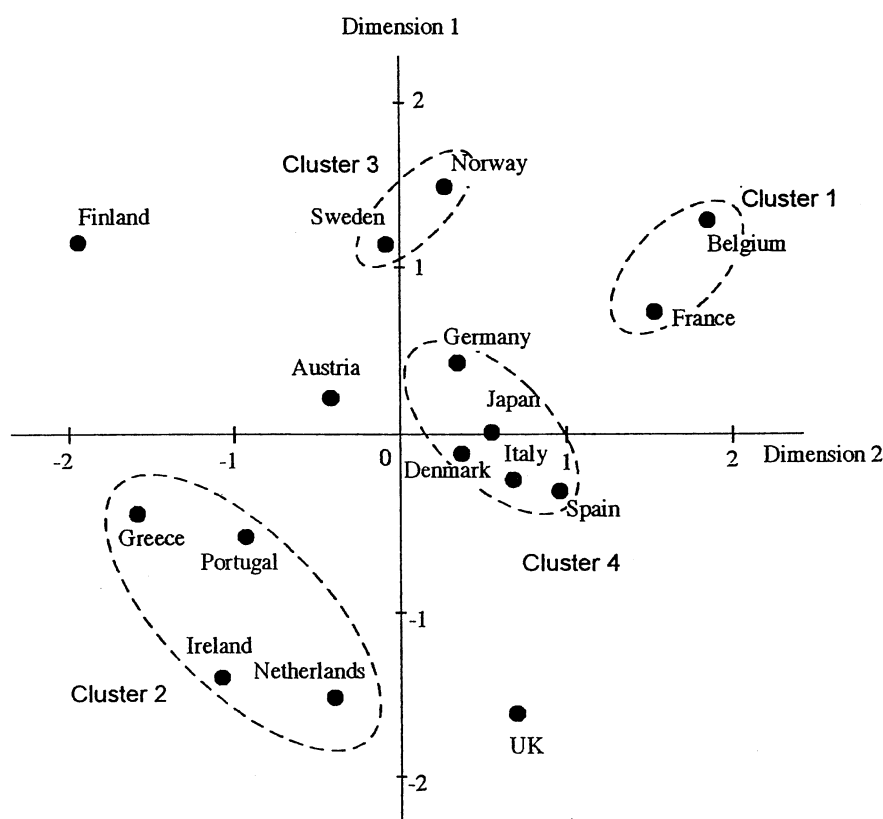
Dimension 1

2

Cluster 3

Norway

Cluster 1

Finland

Sweden

Belgium

1

France

Germany

Austria

Japan

-2

-1

0

Italy

1

2

Dimension 2

Denmark

Spain

Greece

Portugal

Cluster 4

-1

Ireland

Netherlands

Cluster 2

UK

-2